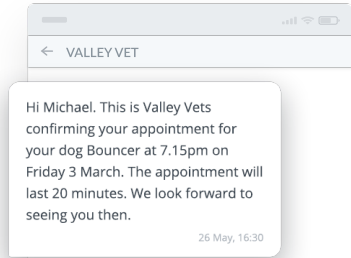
← VALLEY VET

Hi Michael. This is Valley Vets confirming your appointment for your dog Bouncer at 7.15pm on Friday 3 March. The appointment will last 20 minutes. We look forward to seeing you then.

26 May, 16:30